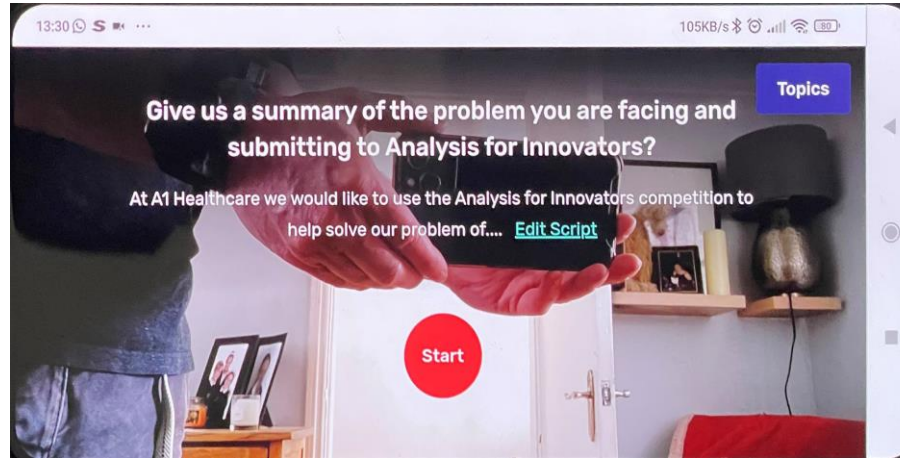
13:30 S ···

105KB/s 80

Topics

Give us a summary of the problem you are facing and submitting to Analysis for Innovators?

At A1 Healthcare we would like to use the Analysis for Innovators competition to help solve our problem of.... Edit Script

Start